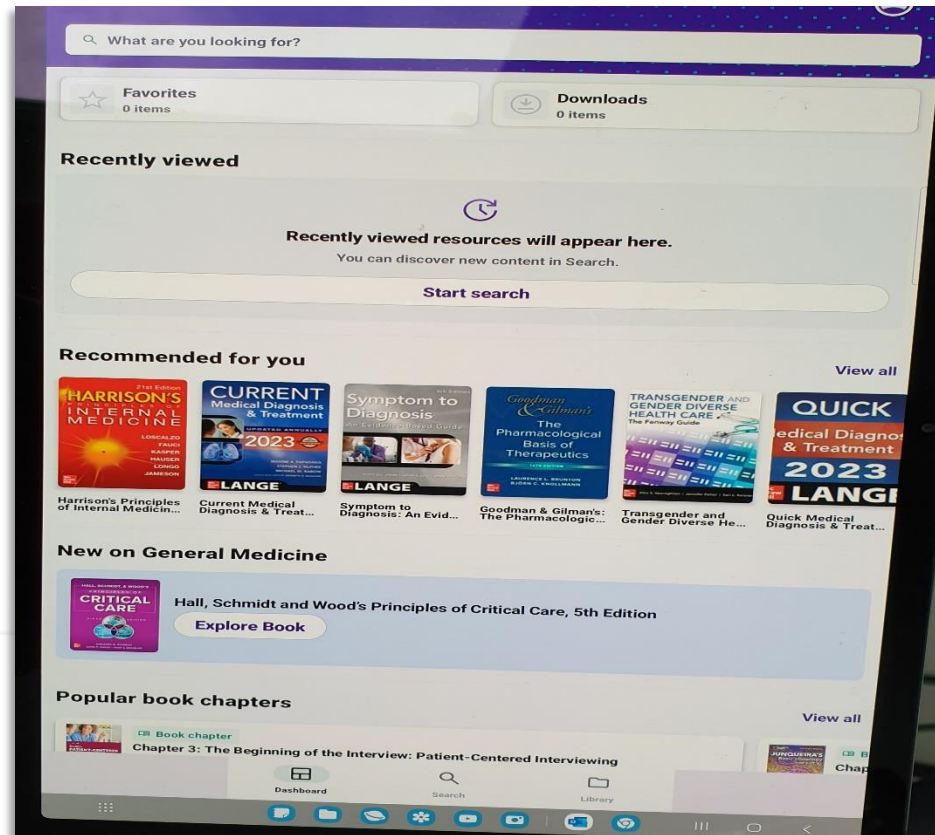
What are you looking for?

Favorites
0 items

Downloads
0 items

Recently viewed

Recently viewed resources will appear here.
You can discover new content in Search.

Start search

Recommended for you

View all

21st Edition
HARRISON'S
PRINCIPLES OF
INTERNAL
MEDICINE
LOSCALZO
FAUCI
KASPER
HAUSER
LONGO
JAMESON

CURRENT
Medical Diagnosis & Treatment
UPDATED ANNUALLY
2023
LANGE

Symptom to Diagnosis
An Evidence-Based Guide
LANGE

Goodman & Gilman's
The Pharmacological Basis of Therapeutics
LAURENCE L. BRUNTON
BJÖRN C. KNOLLMANN

TRANSGENDER AND GENDER DIVERSE HEALTH CARE
The Fenway Guide

QUICK
edical Diagno
& Treatment
2023
LANG

Harrison's Principles of Internal Medicin...

Current Medical Diagnosis & Treat...

Symptom to Diagnosis: An Evid...

Goodman & Gilman's: The Pharmacologic...

Transgender and Gender Diverse He...

Quick Medical Diagnosis & Treat...

New on General Medicine

HALL, SCHMIDT & WOOD'S
PRINCIPLES OF
CRITICAL
CARE

Hall, Schmidt and Wood's Principles of Critical Care, 5th Edition

Explore Book

Popular book chapters

View all

Book chapter
Chapter 3: The Beginning of the Interview: Patient-Centered Interviewing

B
Chap

Dashboard

Search

Library